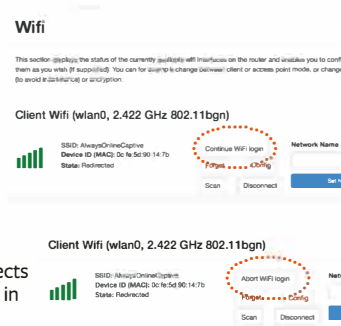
Wifi

This section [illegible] the status of the currently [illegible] wifi interfaces on the router and enables you to conf them as you wish (if supported). You can for example change between client or access point mode, or change (to avoid interference) or encryption.

Client Wifi (wlan0, 2.422 GHz 802.11bgn)

SSID: AlwaysOnlineCaptive
Device ID (MAC): 0c:fe:5d:90:14:7b
State: Redirected

Continue WiFi login

Forget Config

Scan Disconnect

Network Name

Set N

Client Wifi (wlan0, 2.422 GHz 802.11bgn)

ects
in

SSID: AlwaysOnlineCaptive
Device ID (MAC): 0c:fe:5d:90:14:7b
State: Redirected

Abort WiFi login

Forget Config

Scan Disconnect

Netw